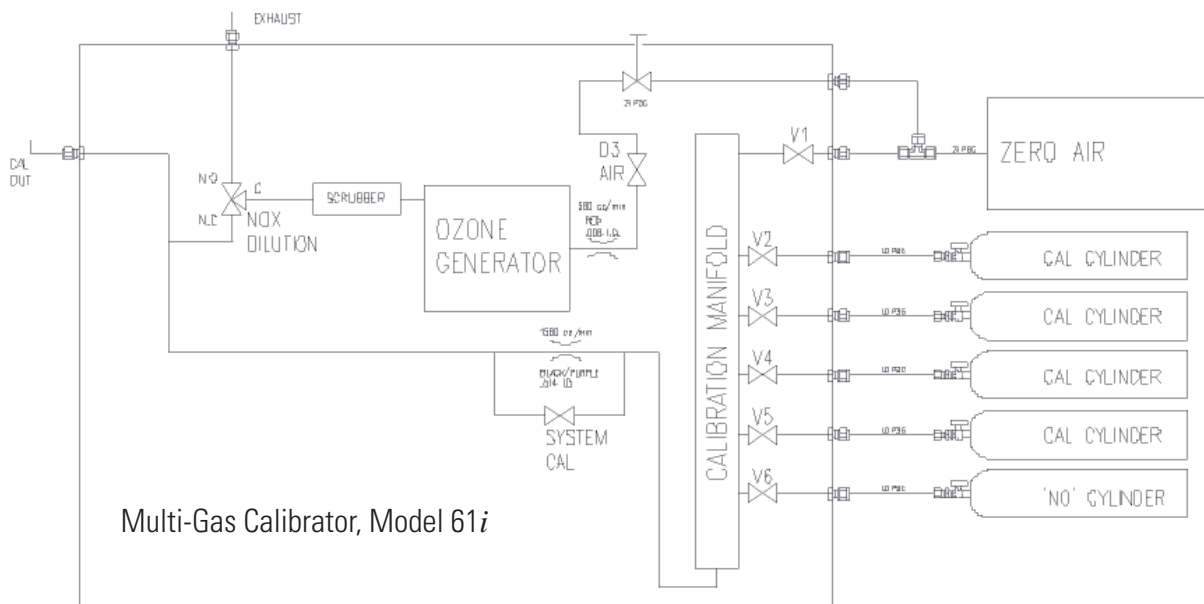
EXHAUST

25 PSIG

ZERO AIR

25 PSIG

V1

O3 AIR

CAL OUT

N.O

C

N.C

NOX DILUTION

SCRUBBER

OZONE GENERATOR

580 cc/min RED .008 I.D.

CALIBRATION MANIFOLD

V2

V3

V4

V5

V6

10 PSIG

10 PSIG

10 PSIG

10 PSIG

10 PSIG

CAL CYLINDER

CAL CYLINDER

CAL CYLINDER

CAL CYLINDER

'NO' CYLINDER

1580 cc/min

BLACK/PURPLE .014 ID

SYSTEM CAL

Multi-Gas Calibrator, Model 61$i$